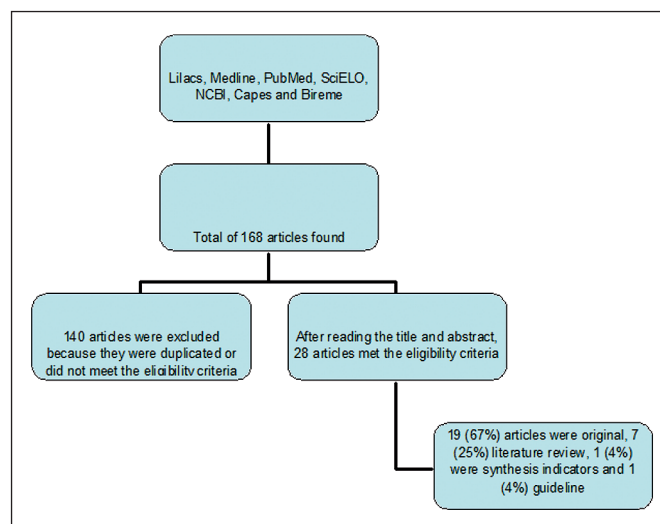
Lilacs, Medline, PubMed, SciELO, NCBI, Capes and Bireme

Total of 168 articles found

140 articles were excluded because they were duplicated or did not meet the eligibility criteria

After reading the title and abstract, 28 articles met the eligibility criteria

19 (67%) articles were original, 7 (25%) literature review, 1 (4%) were synthesis indicators and 1 (4%) guideline